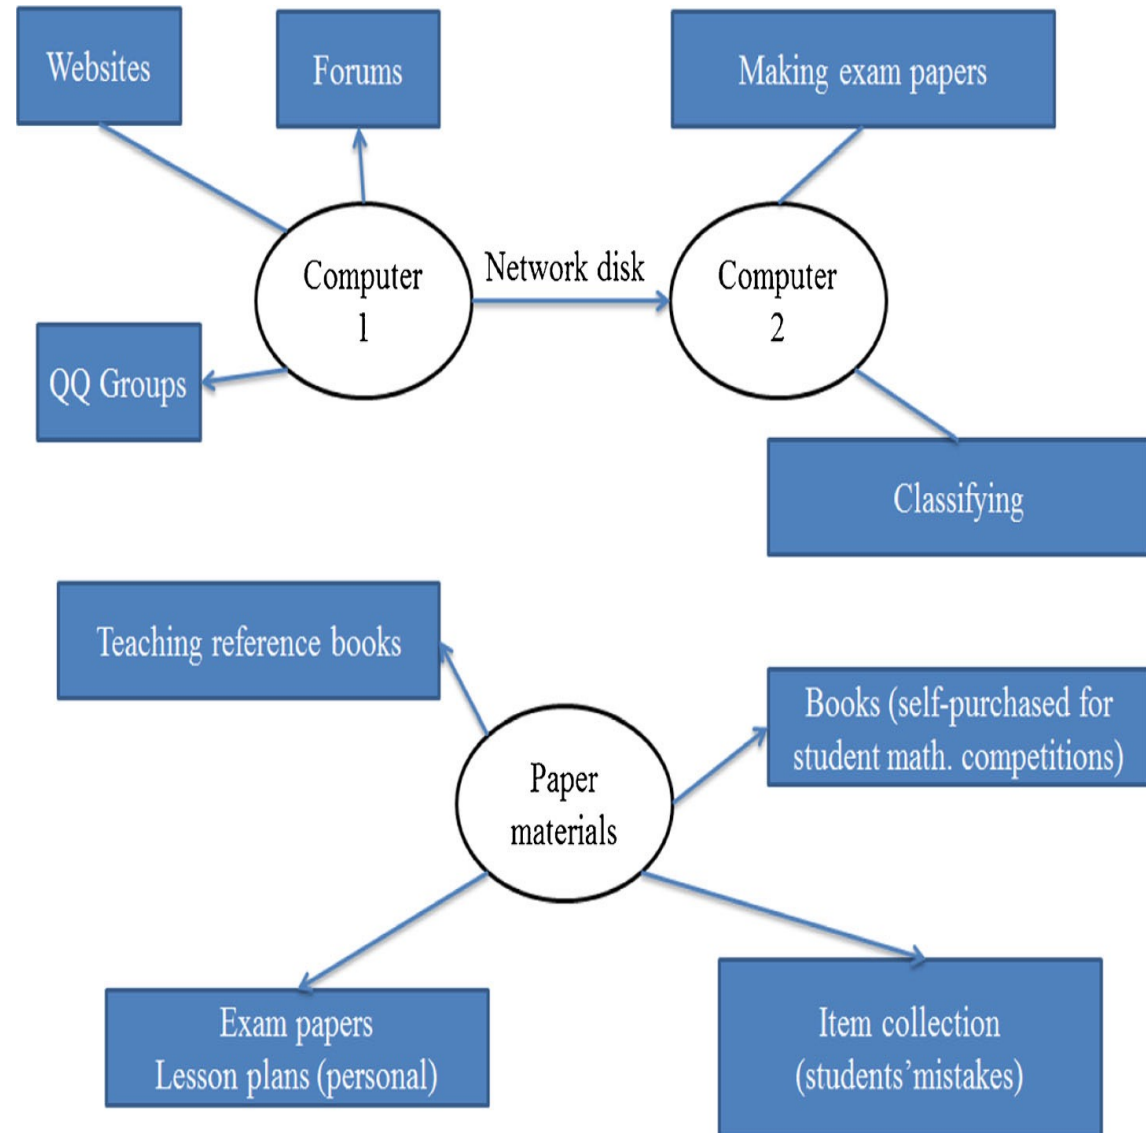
Websites

Forums

Making exam papers

Computer 1

Network disk

Computer 2

QQ Groups

Classifying

Teaching reference books

Books (self-purchased for student math. competitions)

Paper materials

Exam papers
Lesson plans (personal)

Item collection
(students'mistakes)